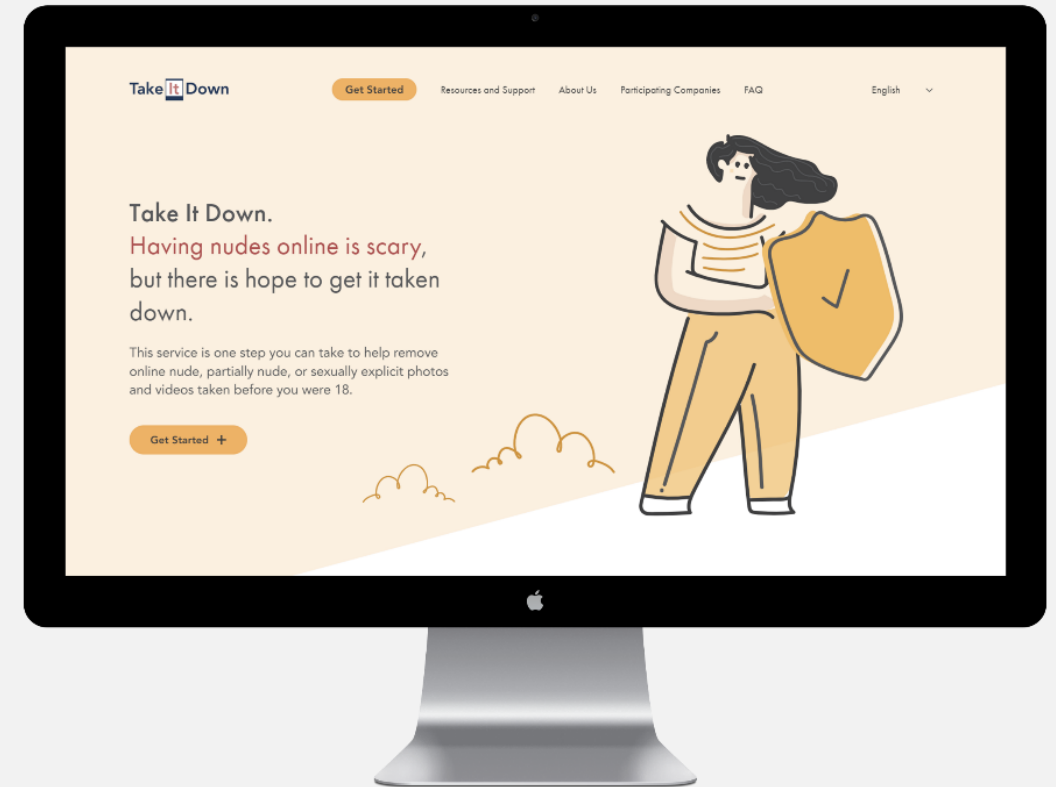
Take It Down

Get Started

Resources and Support

About Us

Participating Companies

FAQ

English

Take It Down.
Having nudes online is scary, but there is hope to get it taken down.

This service is one step you can take to help remove online nude, partially nude, or sexually explicit photos and videos taken before you were 18.

Get Started +